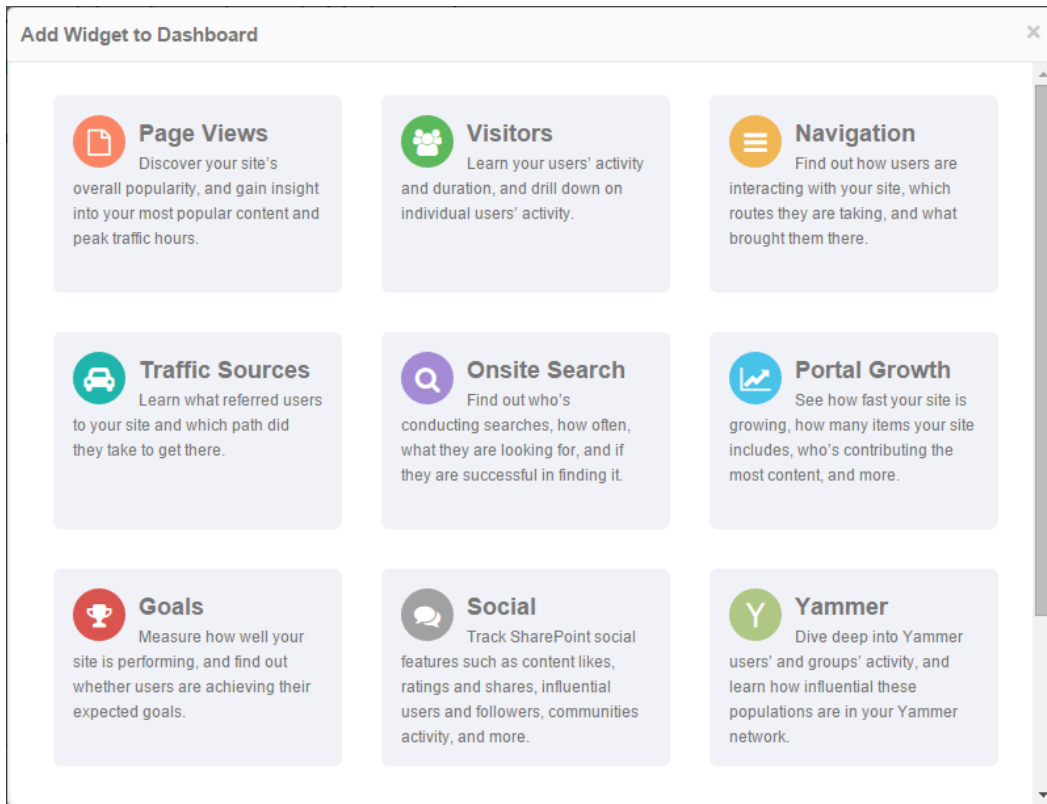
Add Widget to Dashboard

×

Page Views
Discover your site's overall popularity, and gain insight into your most popular content and peak traffic hours.

Visitors
Learn your users' activity and duration, and drill down on individual users' activity.

Navigation
Find out how users are interacting with your site, which routes they are taking, and what brought them there.

Traffic Sources
Learn what referred users to your site and which path did they take to get there.

Onsite Search
Find out who's conducting searches, how often, what they are looking for, and if they are successful in finding it.

Portal Growth
See how fast your site is growing, how many items your site includes, who's contributing the most content, and more.

Goals
Measure how well your site is performing, and find out whether users are achieving their expected goals.

Social
Track SharePoint social features such as content likes, ratings and shares, influential users and followers, communities activity, and more.

Y

Yammer
Dive deep into Yammer users' and groups' activity, and learn how influential these populations are in your Yammer network.